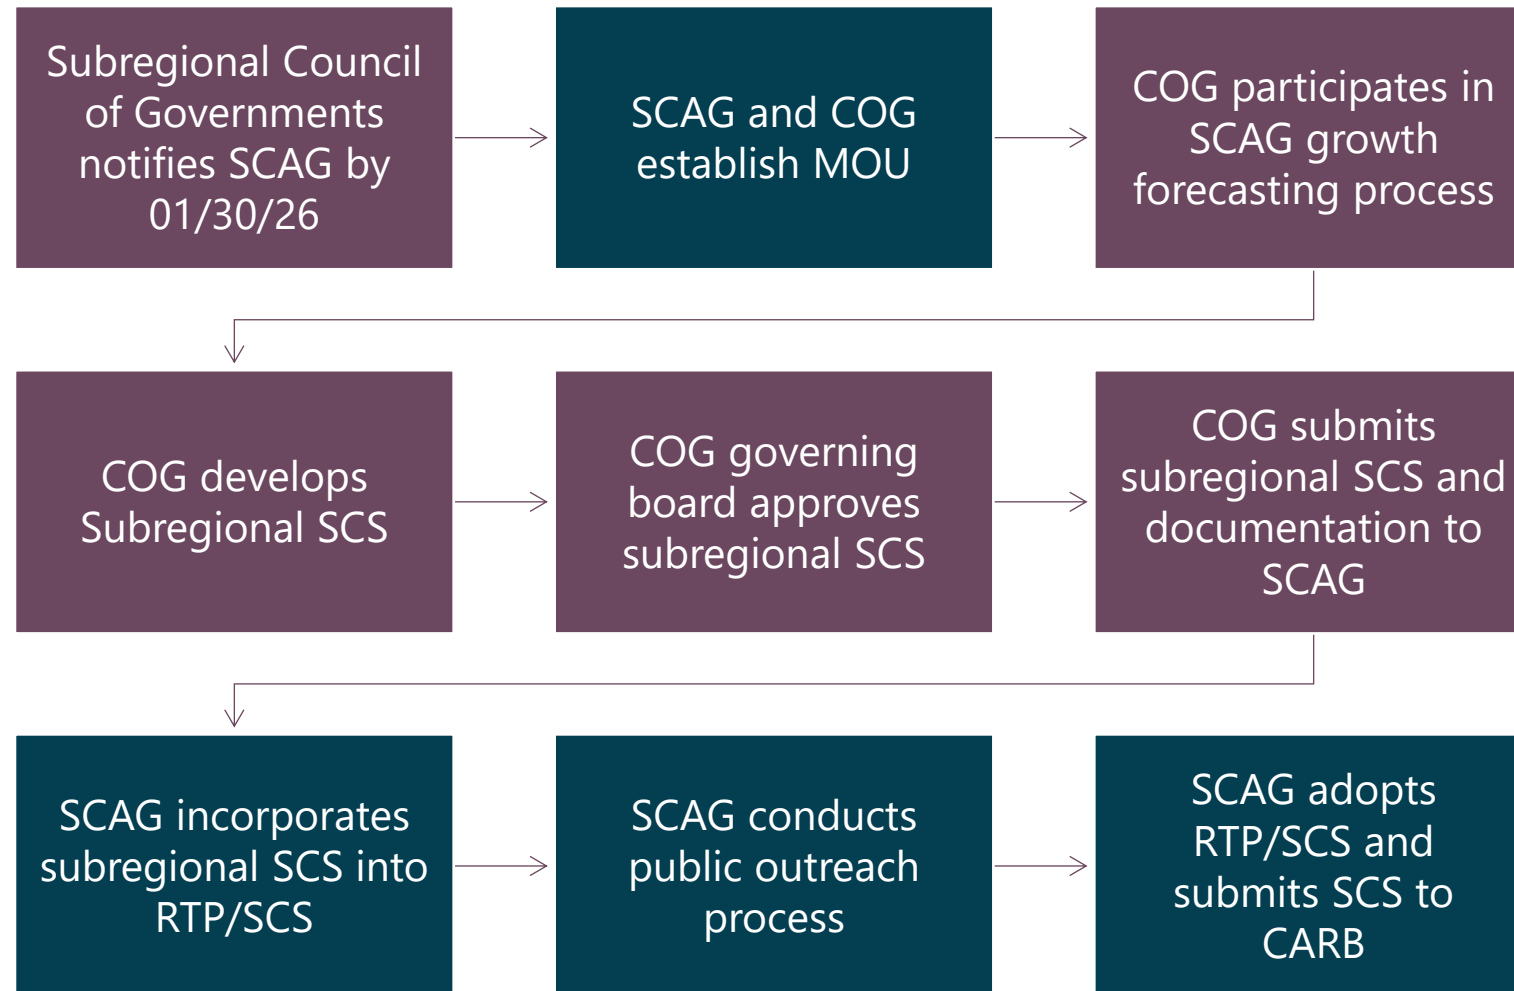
Subregional Council of Governments notifies SCAG by 01/30/26

SCAG and COG establish MOU

COG participates in SCAG growth forecasting process

COG develops Subregional SCS

COG governing board approves subregional SCS

COG submits subregional SCS and documentation to SCAG

SCAG incorporates subregional SCS into RTP/SCS

SCAG conducts public outreach process

SCAG adopts RTP/SCS and submits SCS to CARB